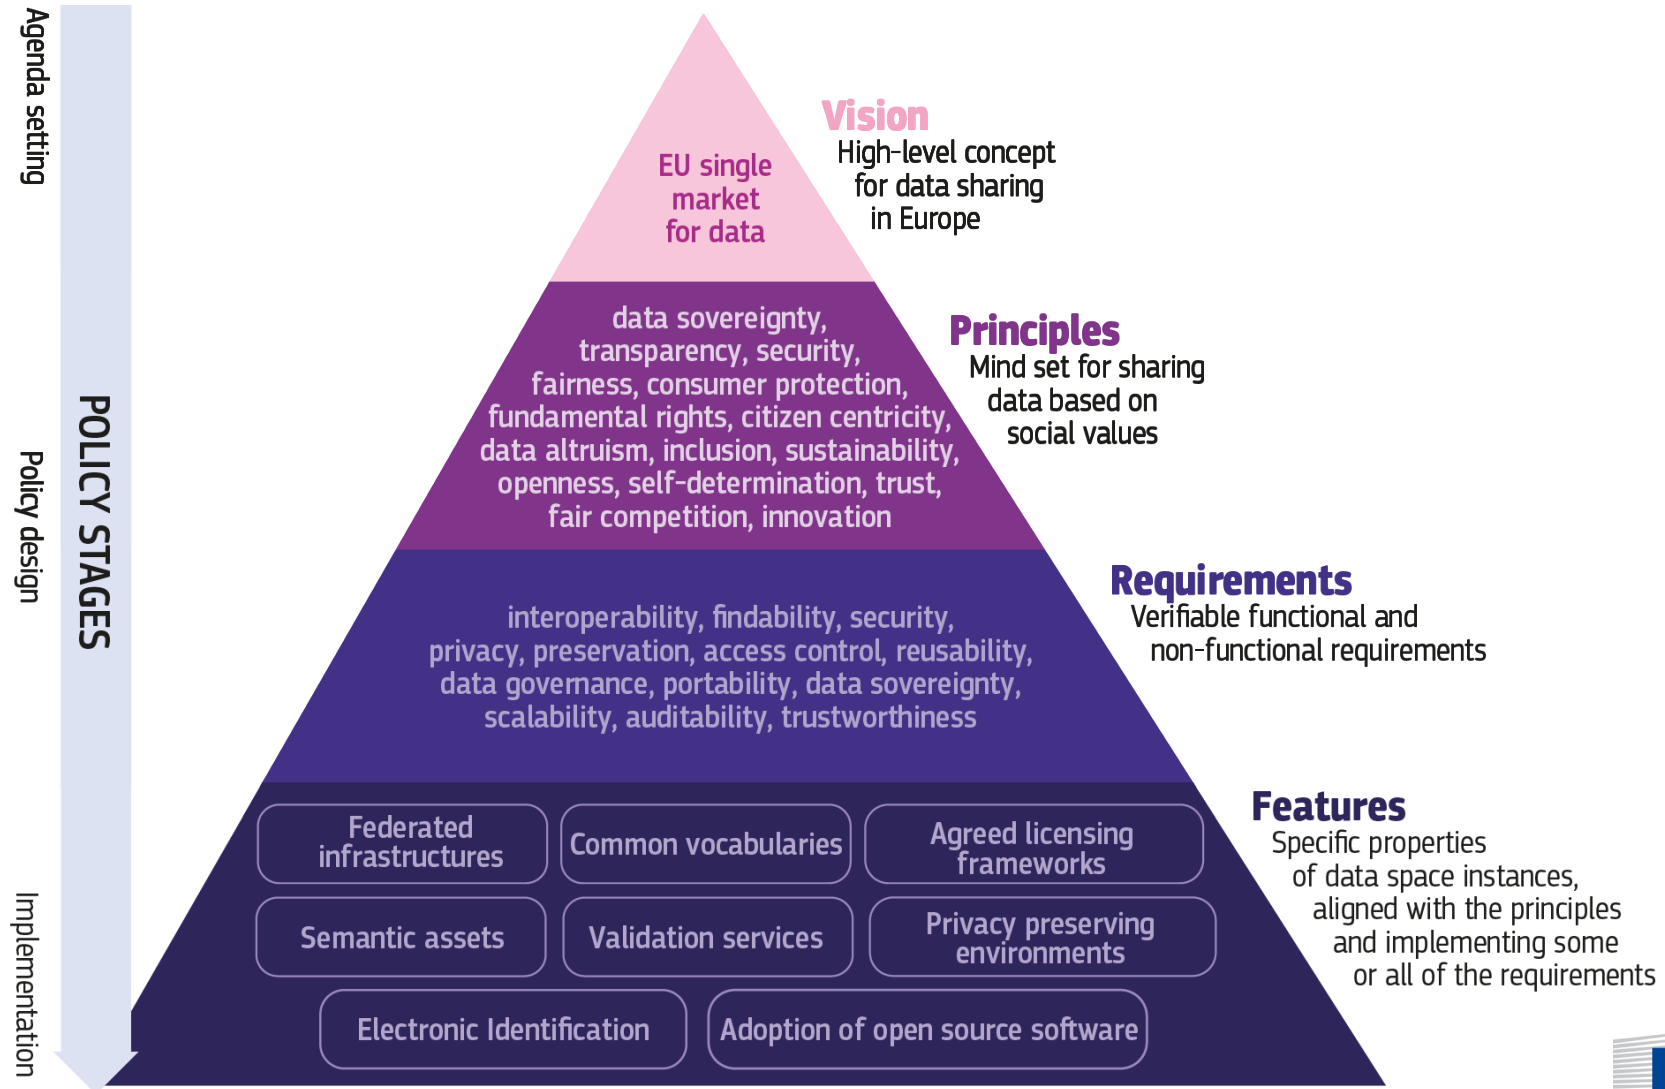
Agenda setting

Policy design

Implementation

POLICY STAGES

EU single market for data

Vision
High-level concept for data sharing in Europe

data sovereignty, transparency, security, fairness, consumer protection, fundamental rights, citizen centricity, data altruism, inclusion, sustainability, openness, self-determination, trust, fair competition, innovation

Principles
Mind set for sharing data based on social values

interoperability, findability, security, privacy, preservation, access control, reusability, data governance, portability, data sovereignty, scalability, auditability, trustworthiness

Requirements
Verifiable functional and non-functional requirements

Federated infrastructures

Common vocabularies

Agreed licensing frameworks

Semantic assets

Validation services

Privacy preserving environments

Electronic Identification

Adoption of open source software

Features
Specific properties of data space instances, aligned with the principles and implementing some or all of the requirements